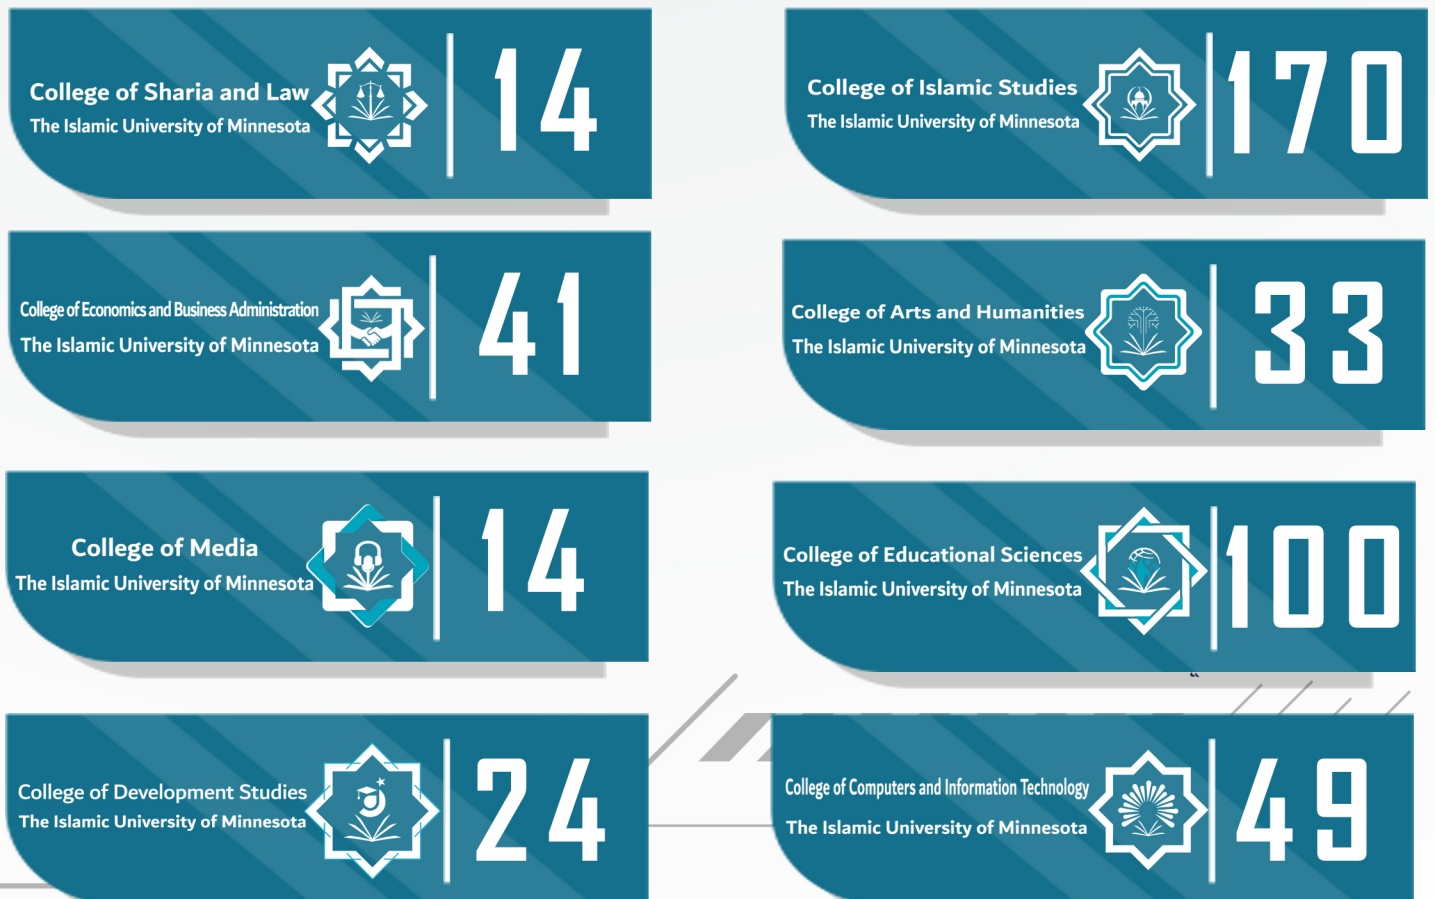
College of Sharia and Law
The Islamic University of Minnesota

14

College of Islamic Studies
The Islamic University of Minnesota

170

College of Economics and Business Administration
The Islamic University of Minnesota

41

College of Arts and Humanities
The Islamic University of Minnesota

33

College of Media
The Islamic University of Minnesota

14

College of Educational Sciences
The Islamic University of Minnesota

100

College of Development Studies
The Islamic University of Minnesota

24

College of Computers and Information Technology
The Islamic University of Minnesota

49